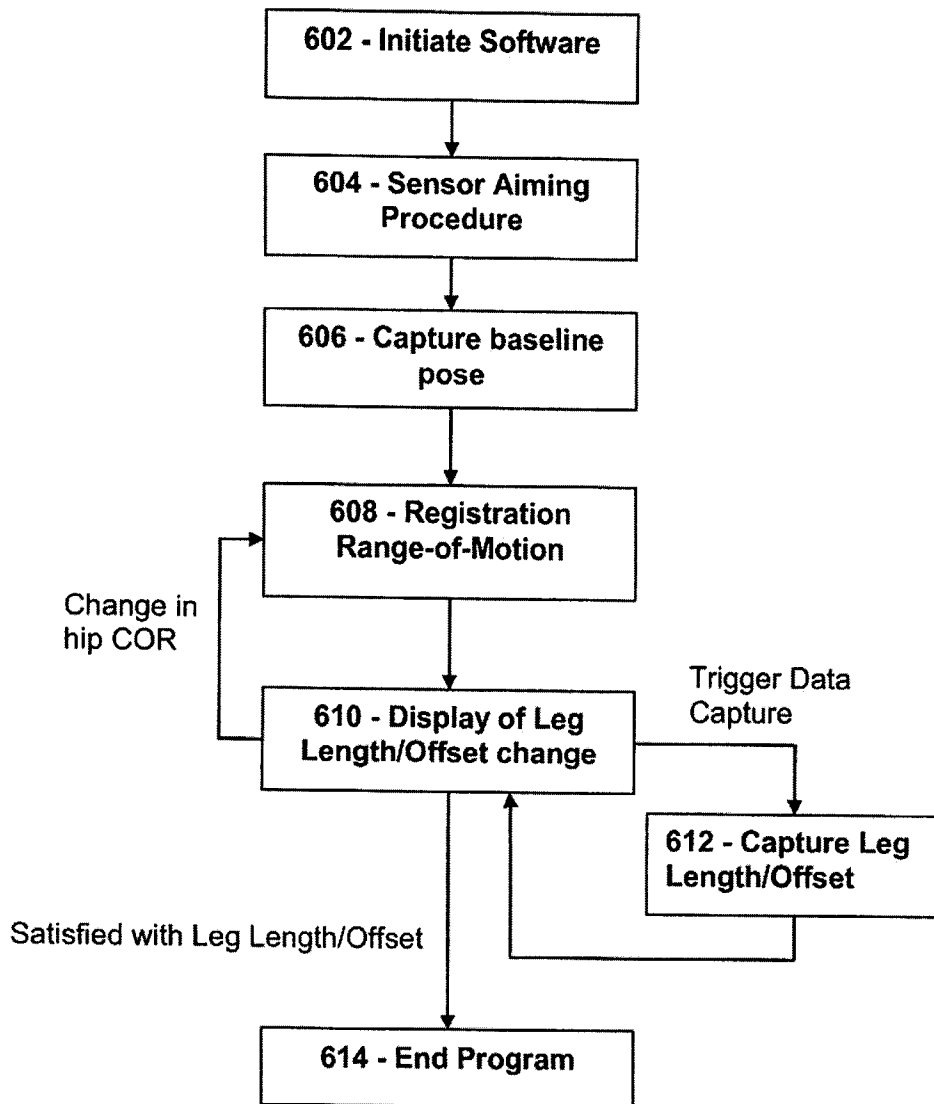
602 - Initiate Software

604 - Sensor Aiming Procedure

606 - Capture baseline pose

608 - Registration Range-of-Motion

Change in hip COR

Trigger Data Capture

610 - Display of Leg Length/Offset change

612 - Capture Leg Length/Offset

Satisfied with Leg Length/Offset

614 - End Program